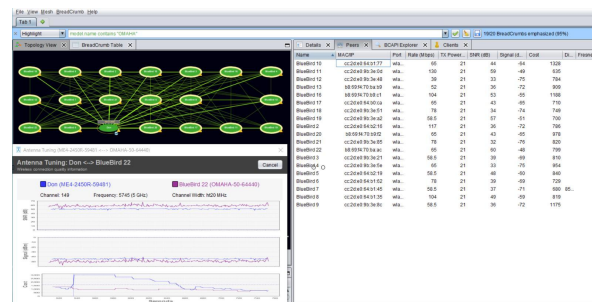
File View BreadCrumb Help

Tab 1

Highlight node.name contains "OMAHA" 1920 BreadCrumbs emphasized (95%)

Topology View BreadCrumb Table

Details Peers BCAPI Explorer Clients

| Name | MAC/IP | Port | Rate (Mbps) | TX Power... | SNR (dB) | Signal (d... | Cost | Di... | Freque |
|---|---|---|---|---|---|---|---|---|---|
| BlueBird 10 | cc:20:e8:94:51:77 | wla... | 65 | 21 | 44 | -54 | 1328 | | |
| BlueBird 11 | cc:20:e8:9b:3e:0d | wla... | 130 | 21 | 59 | -49 | 635 | | |
| BlueBird 12 | cc:20:e8:9b:3e:48 | wla... | 39 | 21 | 33 | -75 | 784 | | |
| BlueBird 13 | b8:69:f4:70:ba:b9 | wla... | 52 | 21 | 36 | -72 | 909 | | |
| BlueBird 16 | b8:69:f4:70:b8:c1 | wla... | 104 | 21 | 53 | -55 | 1188 | | |
| BlueBird 17 | cc:20:e8:94:80:ca | wla... | 65 | 21 | 43 | -65 | 710 | | |
| BlueBird 18 | cc:20:e8:9b:3e:51 | wla... | 78 | 21 | 34 | -74 | 749 | | |
| BlueBird 19 | cc:20:e8:9b:3e:a2 | wla... | 58.5 | 21 | 57 | -51 | 700 | | |
| BlueBird 2 | cc:20:e8:94:12:15 | wla... | 117 | 21 | 36 | -72 | 796 | | |
| BlueBird 20 | b8:69:f4:70:b9:f2 | wla... | 65 | 21 | 43 | -65 | 978 | | |
| BlueBird 21 | cc:20:e8:9b:3e:65 | wla... | 78 | 21 | 32 | -76 | 820 | | |
| BlueBird 22 | b8:69:f4:70:ba:ac | wla... | 65 | 21 | 60 | -48 | 799 | | |
| BlueBird 3 | cc:20:e8:9b:3e:21 | wla... | 58.5 | 21 | 39 | -69 | 810 | | |
| BlueBird 4 | cc:20:e8:9b:3e:5e | wla... | 65 | 21 | 33 | -75 | 954 | | |
| BlueBird 5 | cc:20:e8:94:12:19 | wla... | 58.5 | 21 | 48 | -60 | 840 | | |
| BlueBird 6 | cc:20:e8:94:12:52 | wla... | 78 | 21 | 39 | -69 | 729 | | |
| BlueBird 7 | cc:20:e8:94:61:45 | wla... | 58.5 | 21 | 37 | -71 | 680 | 85... | |
| BlueBird 8 | cc:20:e8:94:61:35 | wla... | 104 | 21 | 49 | -59 | 819 | | |
| BlueBird 9 | cc:20:e8:9b:3e:8c | wla... | 58.5 | 21 | 36 | -72 | 1175 | | |

Antenna Tuning: Don (MEI-2450R-59481) <---> (OMAHA-50-64440)

Antenna Tuning: Don <--> BlueBird 22

Maximize connection quality information

Cancel

Don (MEI-2450R-59481) BlueBird 22 (OMAHA-50-64440)

Channel: 149 Frequency: 5745 (5 GHz) Channel Width: 20/40 MHz

SNR (dB)

Signal (dBm)

Cost